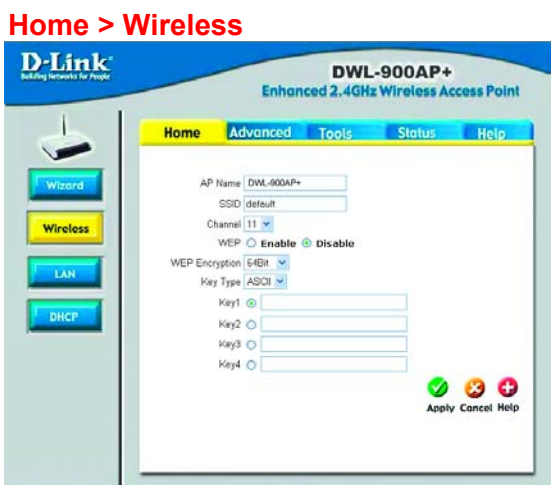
Home > Wireless

D-Link
Building Networks for People

DWL-900AP+
Enhanced 2.4GHz Wireless Access Point

Home Advanced Tools Status Help

Wizard
Wireless
LAN
DHCP

AP Name DWL-900AP+
SSID default
Channel 11
WEP ○ Enable ⊙ Disable
WEP Encryption 64Bit
Key Type ASCII
Key1 ⊙
Key2 ○
Key3 ○
Key4 ○

Apply Cancel Help